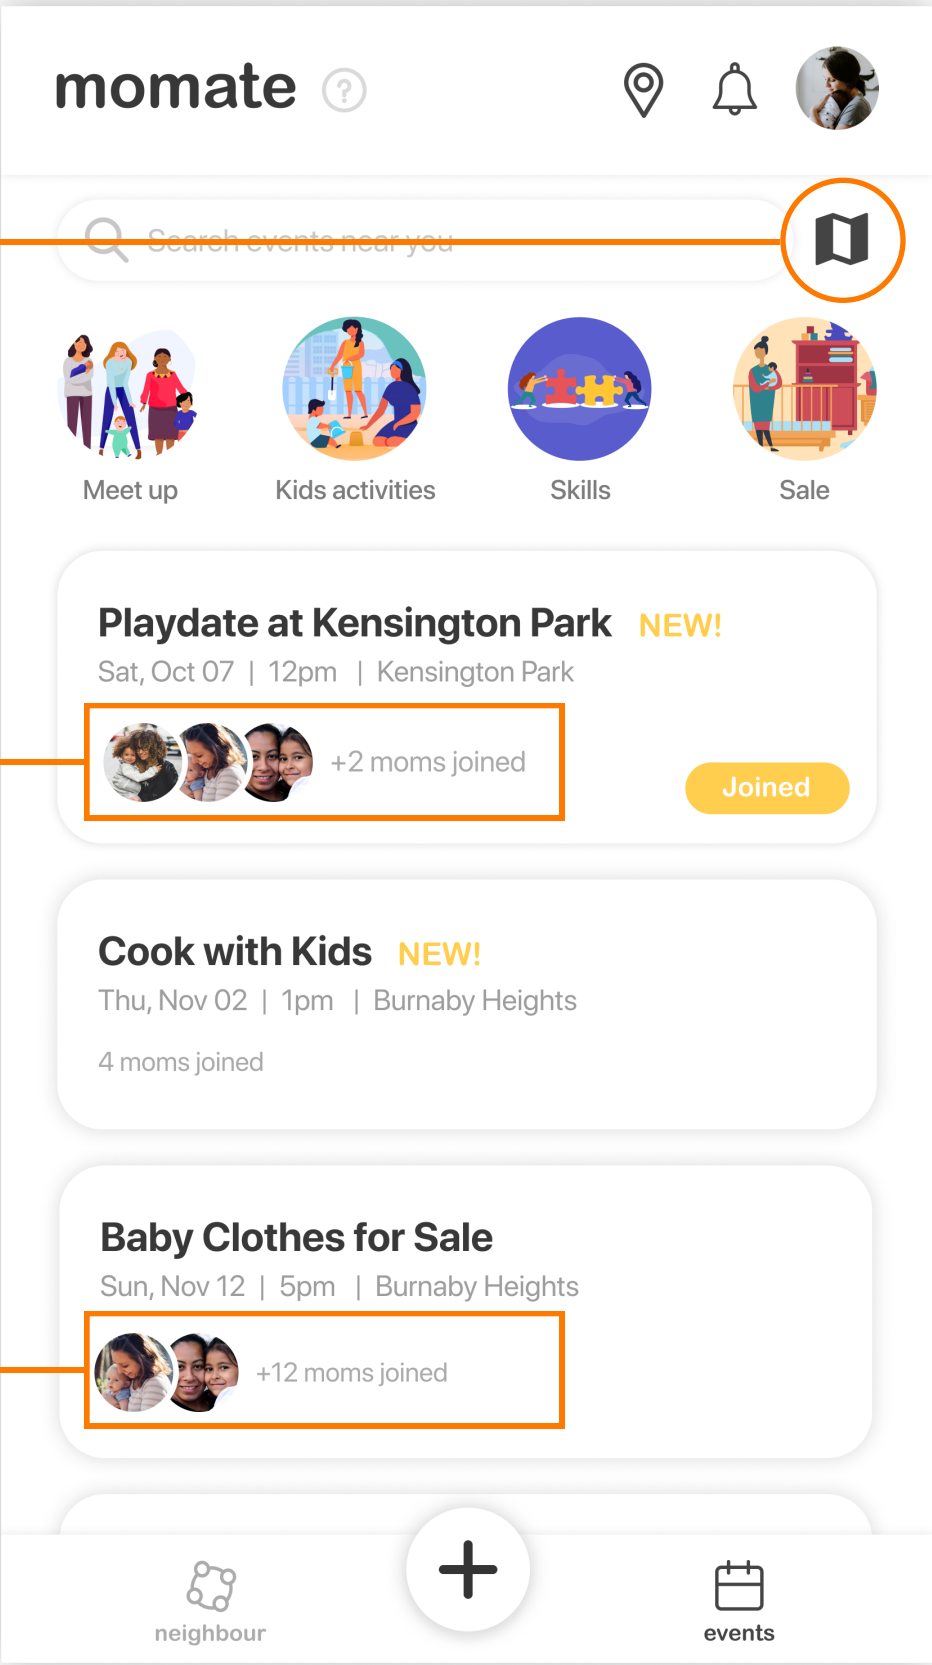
momate ?

Search events near you

Meet up

Kids activities

Skills

Sale

Playdate at Kensington Park NEW!

Sat, Oct 07 | 12pm | Kensington Park

+2 moms joined

Joined

Cook with Kids NEW!

Thu, Nov 02 | 1pm | Burnaby Heights

4 moms joined

Baby Clothes for Sale

Sun, Nov 12 | 5pm | Burnaby Heights

+12 moms joined

neighbour

+

events